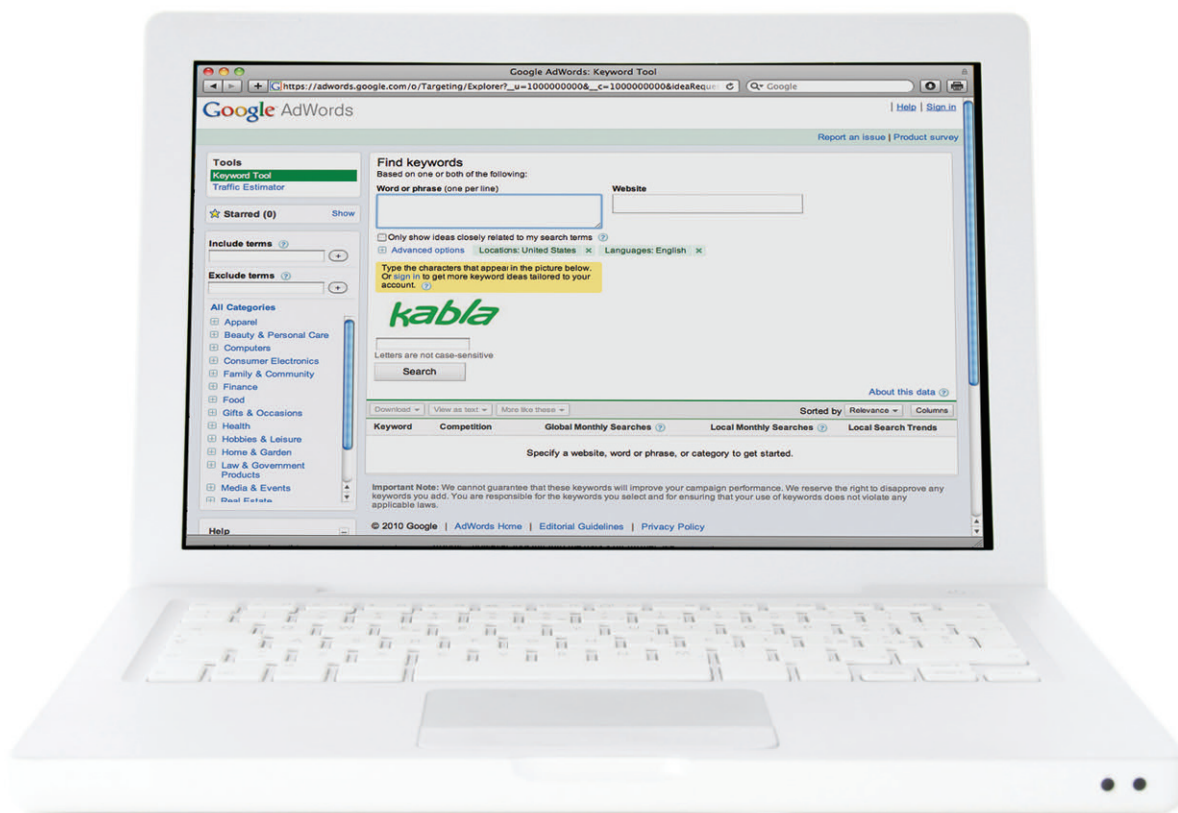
Google AdWords: Keyword Tool

https://adwords.google.com/o/Targeting/Explorer?_u=1000000000&__c=1000000000&ideaReque

Q- Google

Google AdWords

| Help | Sign in

Report an issue | Product survey

Tools
Keyword Tool
Traffic Estimator

Starred (0) Show

Include terms

Exclude terms

All Categories
Apparel
Beauty & Personal Care
Computers
Consumer Electronics
Family & Community
Finance
Food
Gifts & Occasions
Health
Hobbies & Leisure
Home & Garden
Law & Government Products
Media & Events
Real Estate

Help

Find keywords
Based on one or both of the following:

Word or phrase (one per line)

Website

Only show ideas closely related to my search terms

Advanced options Locations: United States × Languages: English ×

Type the characters that appear in the picture below. Or sign in to get more keyword ideas tailored to your account.

kabla

Letters are not case-sensitive

Search

About this data

Download ▾ View as text ▾ More like these ▾

Sorted by Relevance ▾ Columns

| Keyword | Competition | Global Monthly Searches | Local Monthly Searches | Local Search Trends |
|---|---|---|---|---|
| Specify a website, word or phrase, or category to get started. | | | | |

Important Note: We cannot guarantee that these keywords will improve your campaign performance. We reserve the right to disapprove any keywords you add. You are responsible for the keywords you select and for ensuring that your use of keywords does not violate any applicable laws.

© 2010 Google | AdWords Home | Editorial Guidelines | Privacy Policy